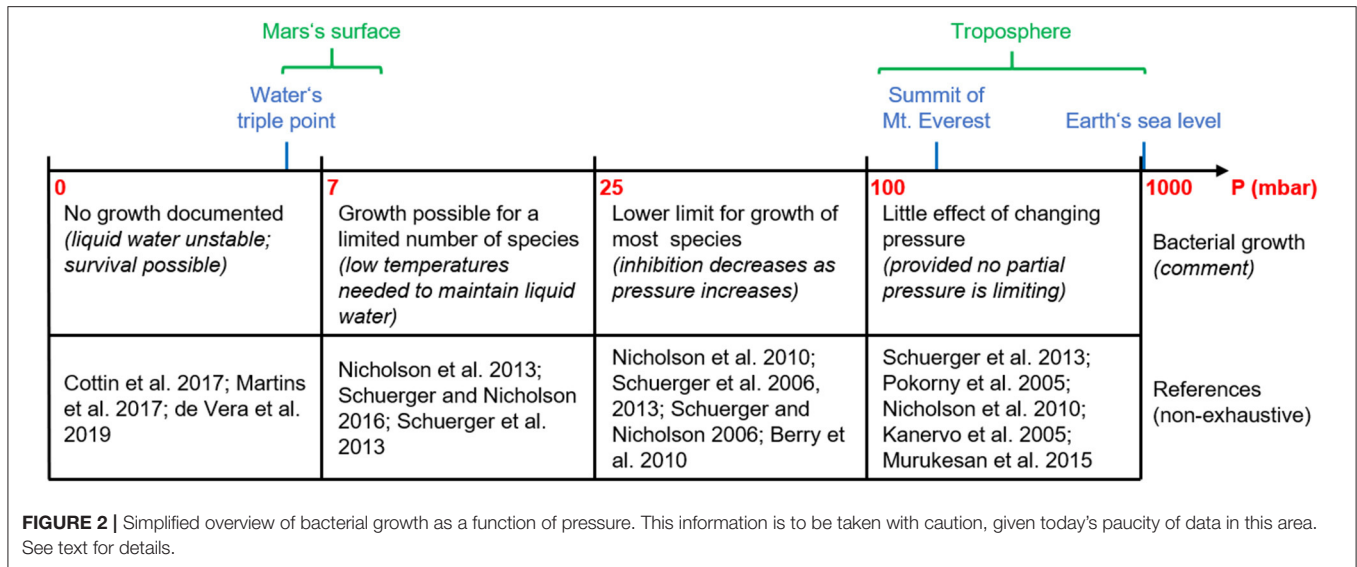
Mars‘s surface

Troposphere

Water‘s triple point

Summit of Mt. Everest

Earth‘s sea level

| 0 | 7 | 25 | 100 | 1000 P (mbar) |
|---|---|---|---|---|
| No growth documented *(liquid water unstable; survival possible)* | Growth possible for a limited number of species *(low temperatures needed to maintain liquid water)* | Lower limit for growth of most species *(inhibition decreases as pressure increases)* | Little effect of changing pressure *(provided no partial pressure is limiting)* | Bacterial growth *(comment)* |
| Cottin et al. 2017; Martins et al. 2017; de Vera et al. 2019 | Nicholson et al. 2013; Schuerger and Nicholson 2016; Schuerger et al. 2013 | Nicholson et al. 2010; Schuerger et al. 2006, 2013; Schuerger and Nicholson 2006; Berry et al. 2010 | Schuerger et al. 2013; Pokorny et al. 2005; Nicholson et al. 2010; Kanervo et al. 2005; Murukesan et al. 2015 | References (non-exhaustive) |

**FIGURE 2 |** Simplified overview of bacterial growth as a function of pressure. This information is to be taken with caution, given today's paucity of data in this area. See text for details.